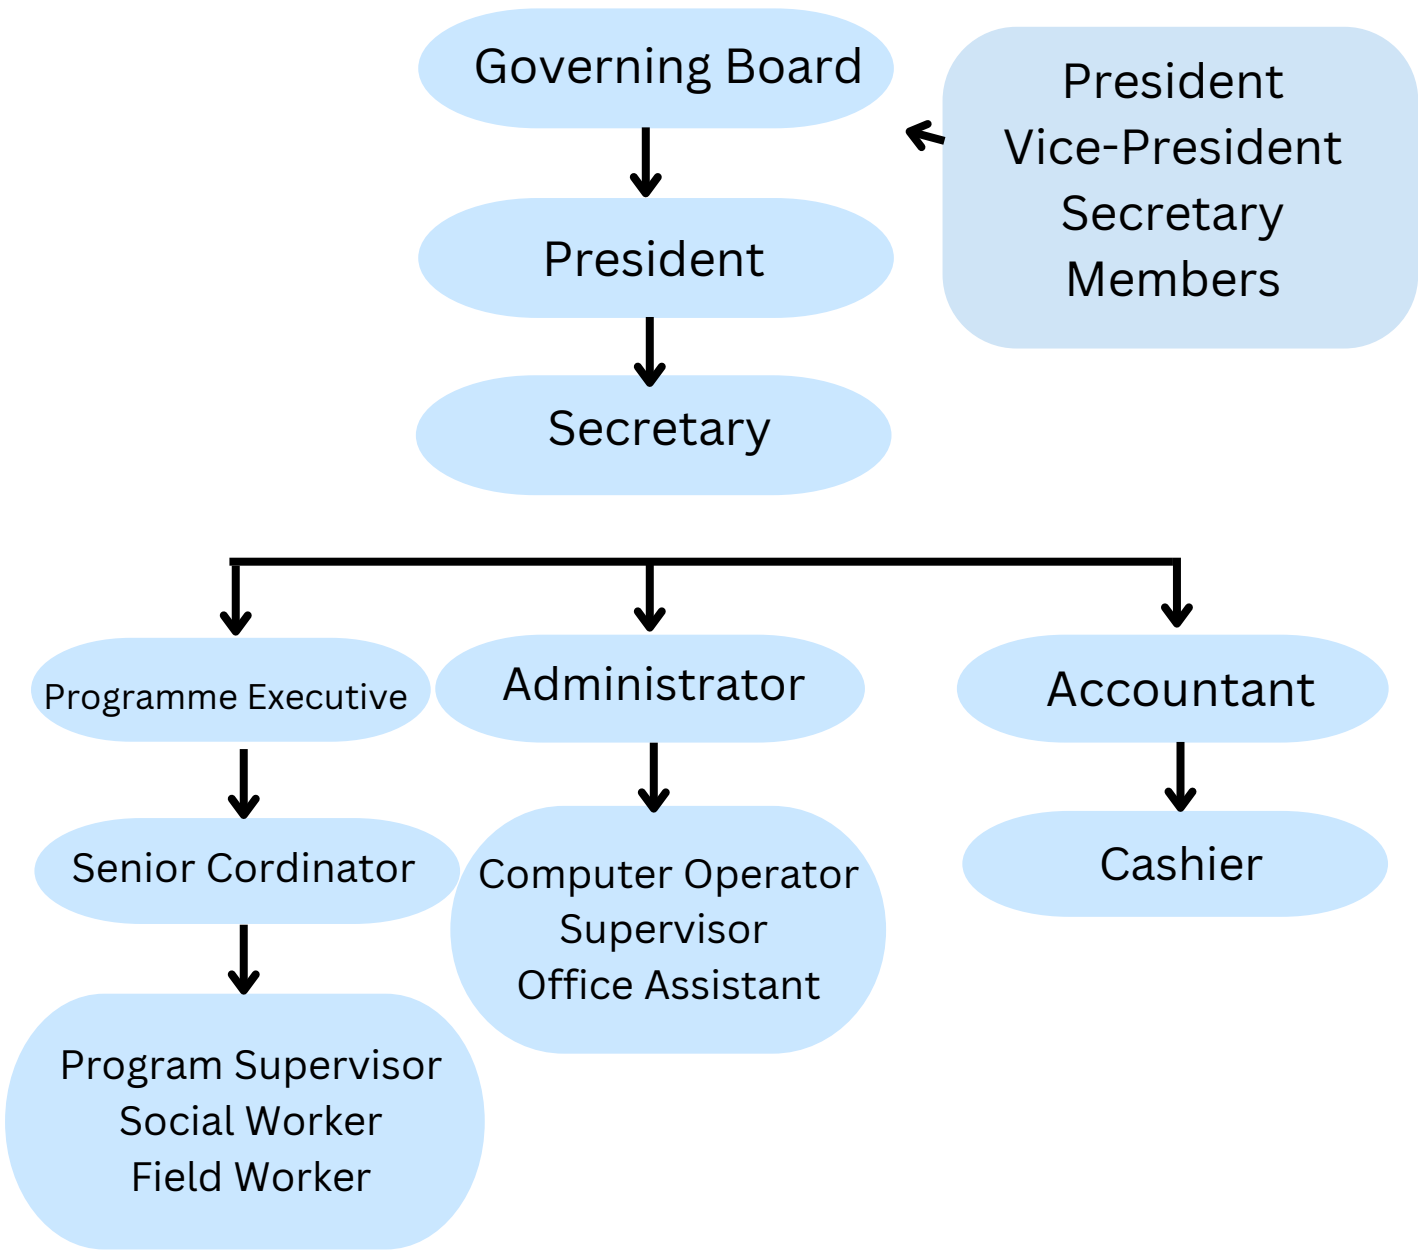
Governing Board

President
Vice-President
Secretary
Members

President

Secretary

Programme Executive

Administrator

Accountant

Senior Cordinator

Computer Operator
Supervisor
Office Assistant

Cashier

Program Supervisor
Social Worker
Field Worker